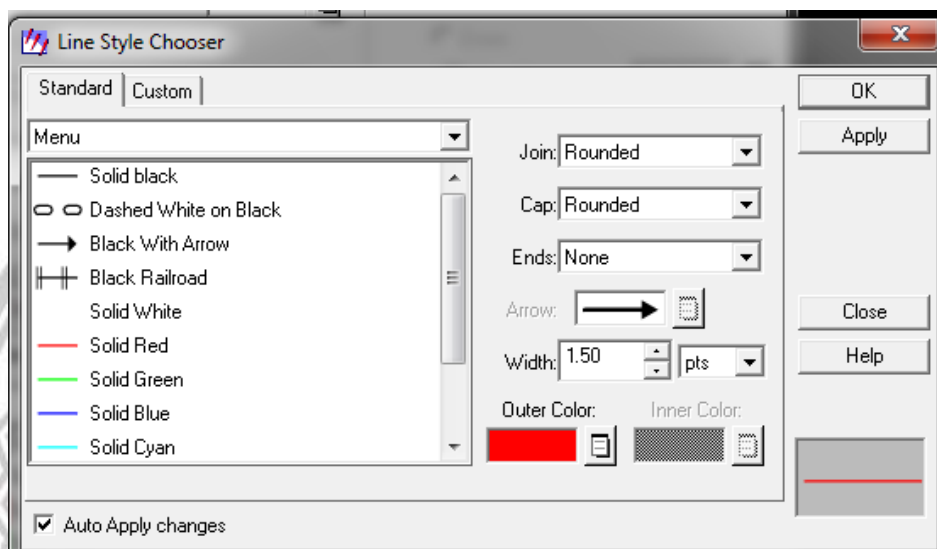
Line Style Chooser

Standard | Custom

Menu

Solid black
Dashed White on Black
Black With Arrow
Black Railroad
Solid White
Solid Red
Solid Green
Solid Blue
Solid Cyan

Join: Rounded

Cap: Rounded

Ends: None

Arrow:

Width: 1.50 pts

Outer Color:

Inner Color:

OK

Apply

Close

Help

Auto Apply changes